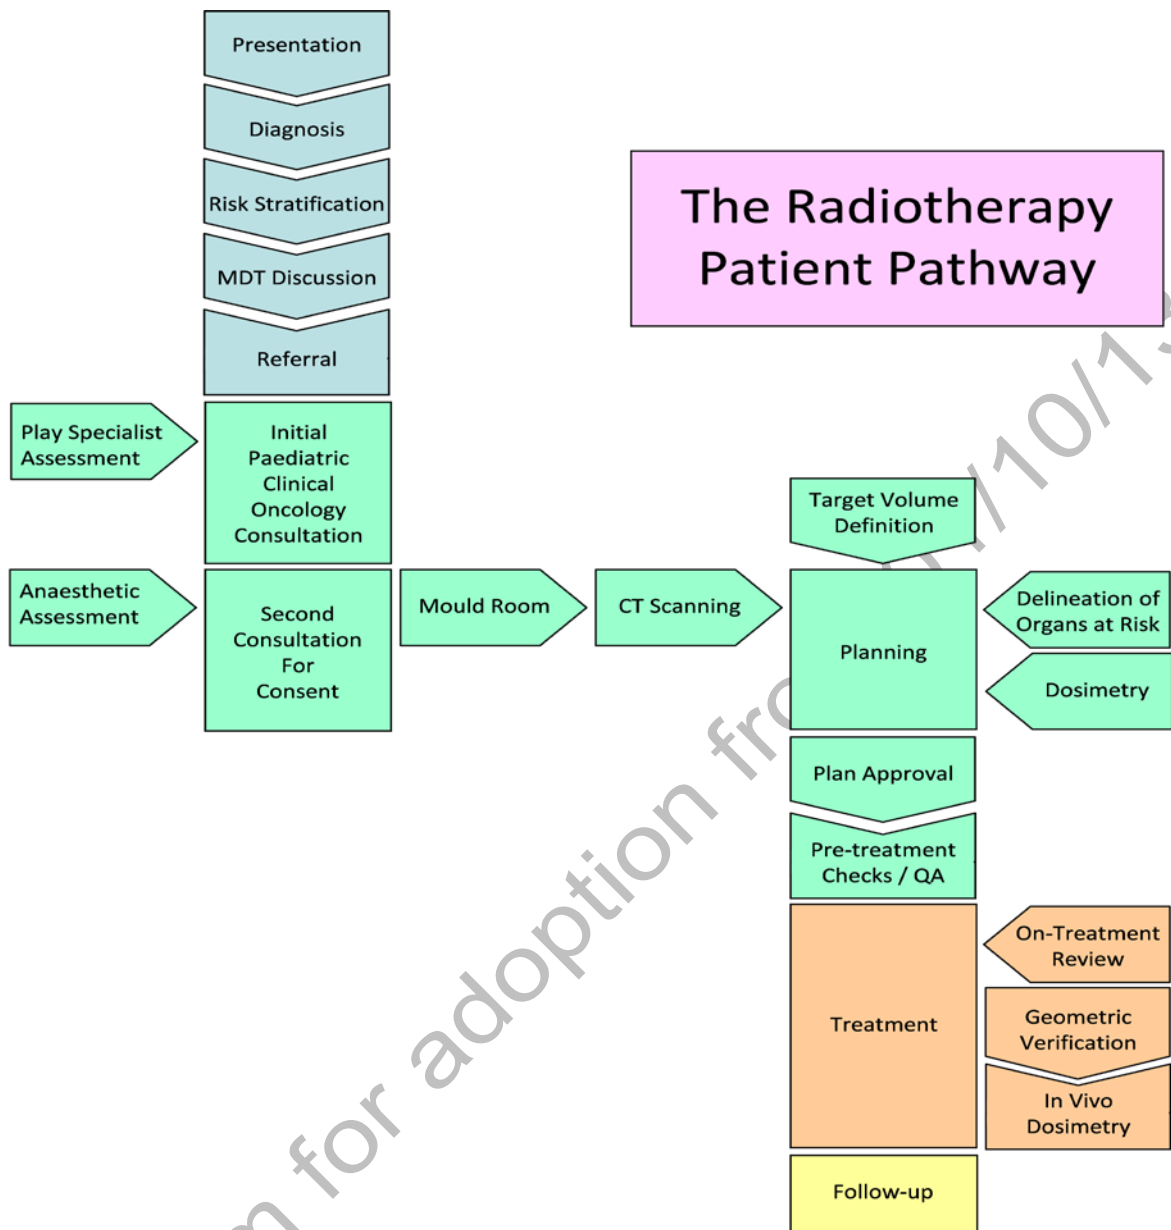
The Radiotherapy Patient Pathway

Presentation

Diagnosis

Risk Stratification

MDT Discussion

Referral

Play Specialist Assessment

Initial Paediatric Clinical Oncology Consultation

Anaesthetic Assessment

Second Consultation For Consent

Mould Room

CT Scanning

Target Volume Definition

Planning

Delineation of Organs at Risk

Dosimetry

Plan Approval

Pre-treatment Checks / QA

Treatment

On-Treatment Review

Geometric Verification

In Vivo Dosimetry

Follow-up

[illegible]m for adoption fro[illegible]/10/1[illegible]